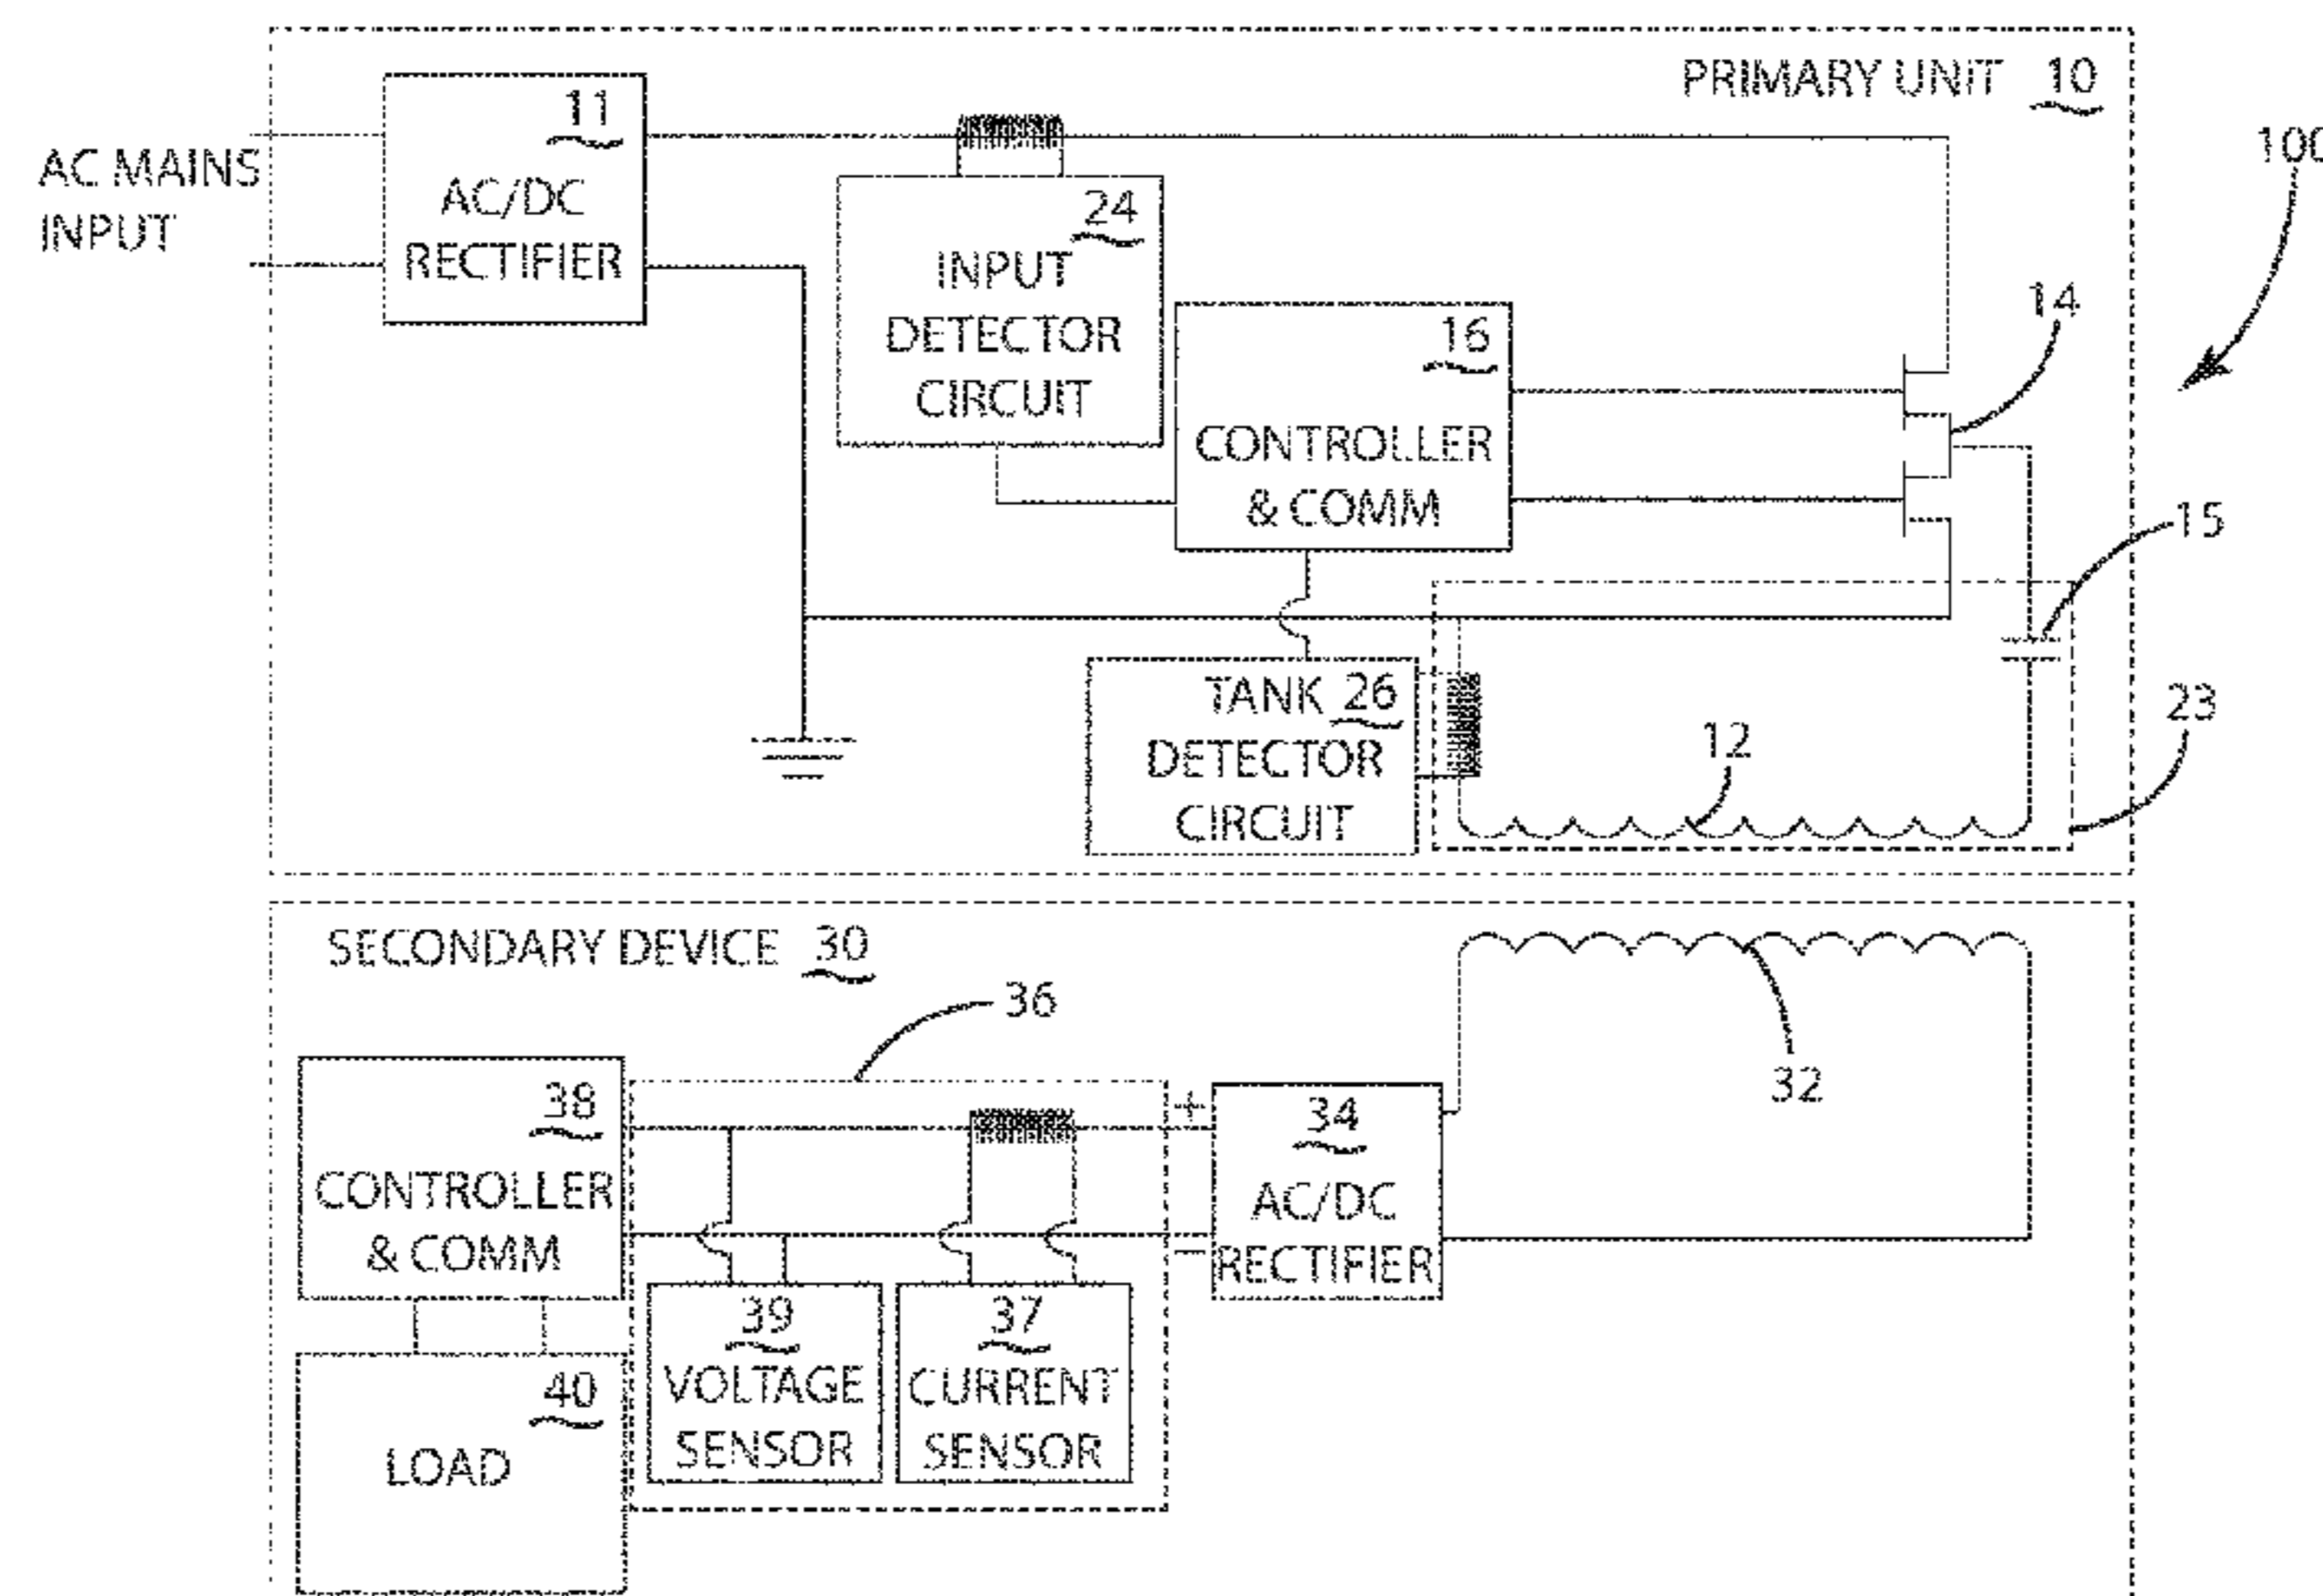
PRIMARY UNIT 10

100

AC MAINS INPUT

11
AC/DC RECTIFIER

24
INPUT DETECTOR CIRCUIT

16
CONTROLLER & COMM

14

15

TANK 26 DETECTOR CIRCUIT

12

23

SECONDARY DEVICE 30

36

32

38
CONTROLLER & COMM

+

34
AC/DC RECTIFIER

−

40
LOAD

39
VOLTAGE SENSOR

37
CURRENT SENSOR